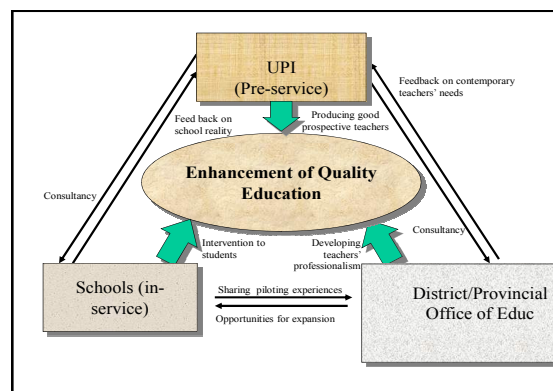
UPI
(Pre-service)

Feedback on contemporary teachers' needs

Feed back on school reality

Producing good prospective teachers

Consultancy

Enhancement of Quality Education

Consultancy

Intervention to students

Developing teachers' professionalism

Schools (in-service)

Sharing piloting experiences

Opportunities for expansion

District/Provincial Office of Educ